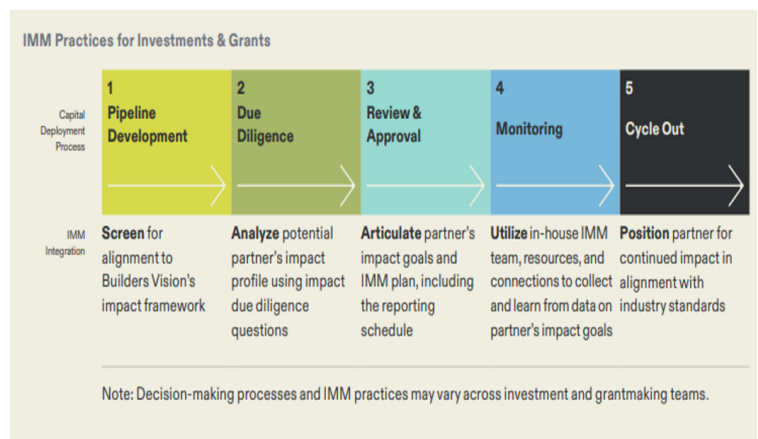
IMM Practices for Investments & Grants

Capital Deployment Process

| | 1 Pipeline Development | 2 Due Diligence | 3 Review & Approval | 4 Monitoring | 5 Cycle Out |
|---|---|---|---|---|---|
| IMM Integration | **Screen** for alignment to Builders Vision's impact framework | **Analyze** potential partner's impact profile using impact due diligence questions | **Articulate** partner's impact goals and IMM plan, including the reporting schedule | **Utilize** in-house IMM team, resources, and connections to collect and learn from data on partner's impact goals | **Position** partner for continued impact in alignment with industry standards |

Note: Decision-making processes and IMM practices may vary across investment and grantmaking teams.